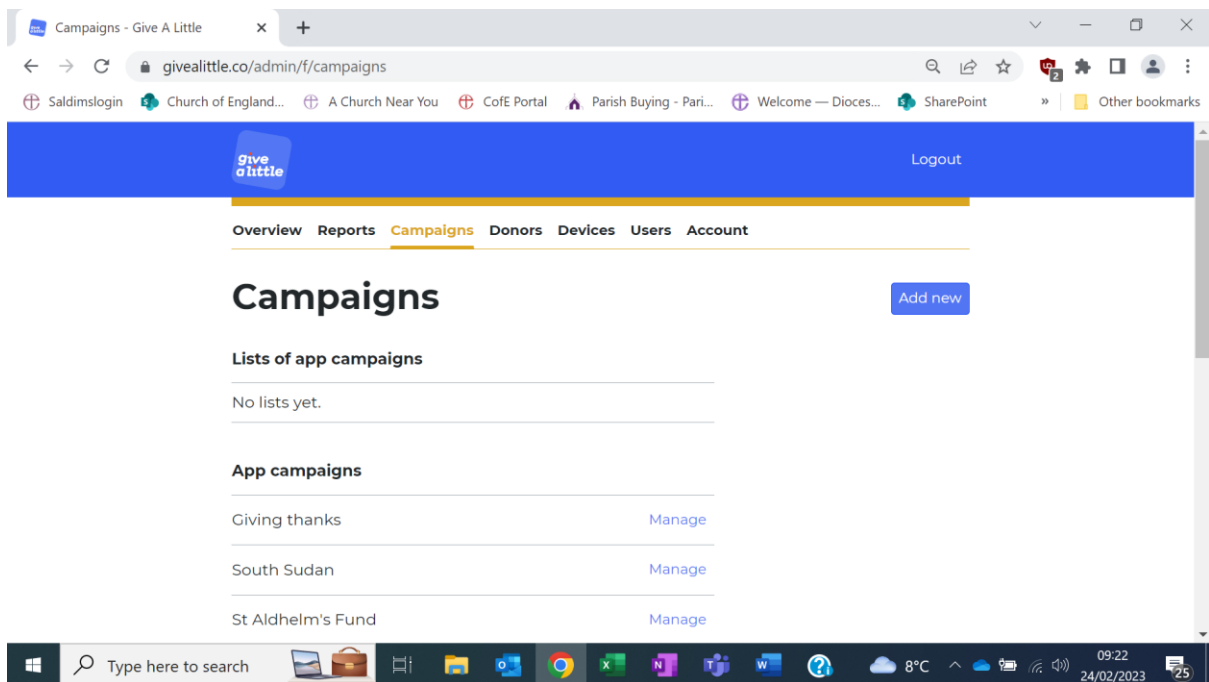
Campaigns - Give A Little ×
+
givealittle.co/admin/f/campaigns
Saldimslogin
Church of England...
A Church Near You
CofE Portal
Parish Buying - Pari...
Welcome — Dioces...
SharePoint
»
Other bookmarks

give a little
Logout

Overview Reports Campaigns Donors Devices Users Account

Campaigns
Add new

Lists of app campaigns

No lists yet.

App campaigns

Giving thanks Manage

South Sudan Manage

St Aldhelm's Fund Manage

Type here to search
8°C
09:22
24/02/2023
25